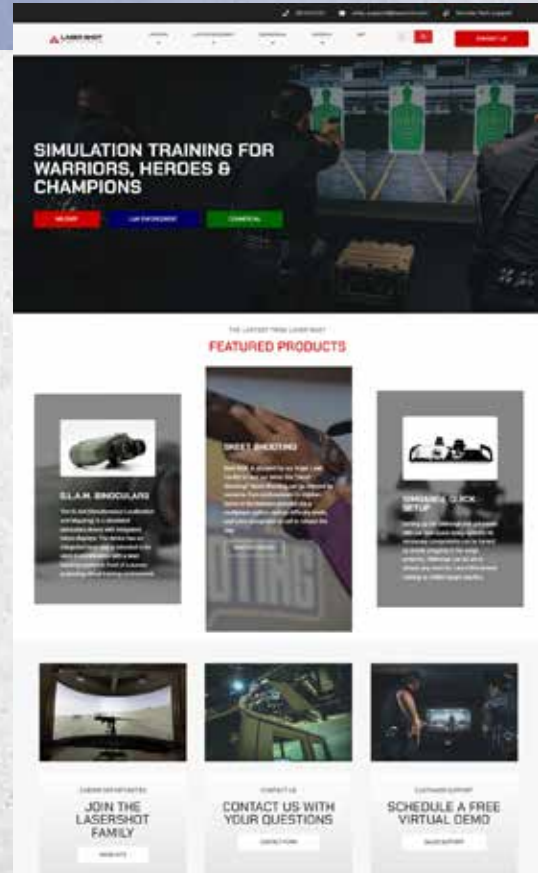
SIMULATION TRAINING FOR WARRIORS, HEROES & CHAMPIONS

MILITARY

LAW ENFORCEMENT

COMMERCIAL

THE LATEST FROM LASER SHOT

FEATURED PRODUCTS

S.L.A.M. BINOCULARS

SKEET SHOOTING

SIMUNITION QUICK SETUP

JOIN THE LASERSHOT FAMILY

CONTACT US WITH YOUR QUESTIONS

SCHEDULE A FREE VIRTUAL DEMO